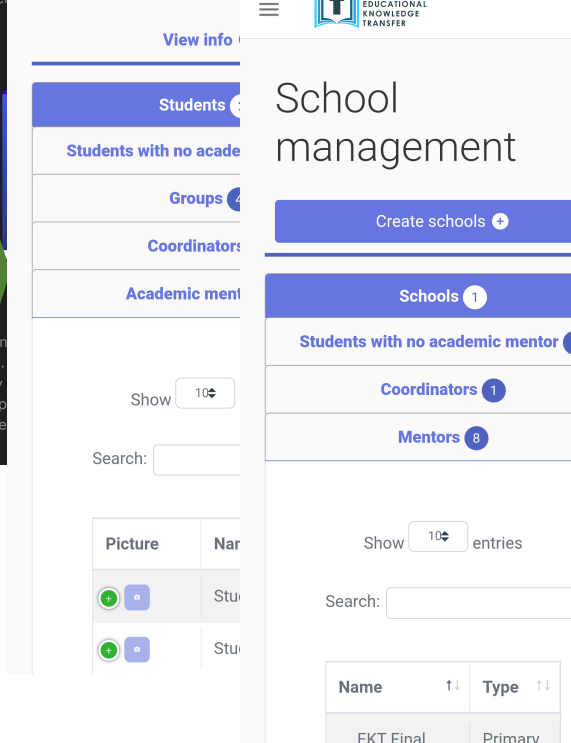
View info

Students

Students with no acade

Groups 4

Coordinators

Academic ment

Show 10

Search:

| Picture | Nar |
|---|---|
| | Stu |
| | Stu |

EDUCATIONAL KNOWLEDGE TRANSFER

School management

Create schools

Schools 1

Students with no academic mentor

Coordinators 1

Mentors 8

Show 10 entries

Search:

| Name | Type |
|---|---|
| EKT Final | Primary |